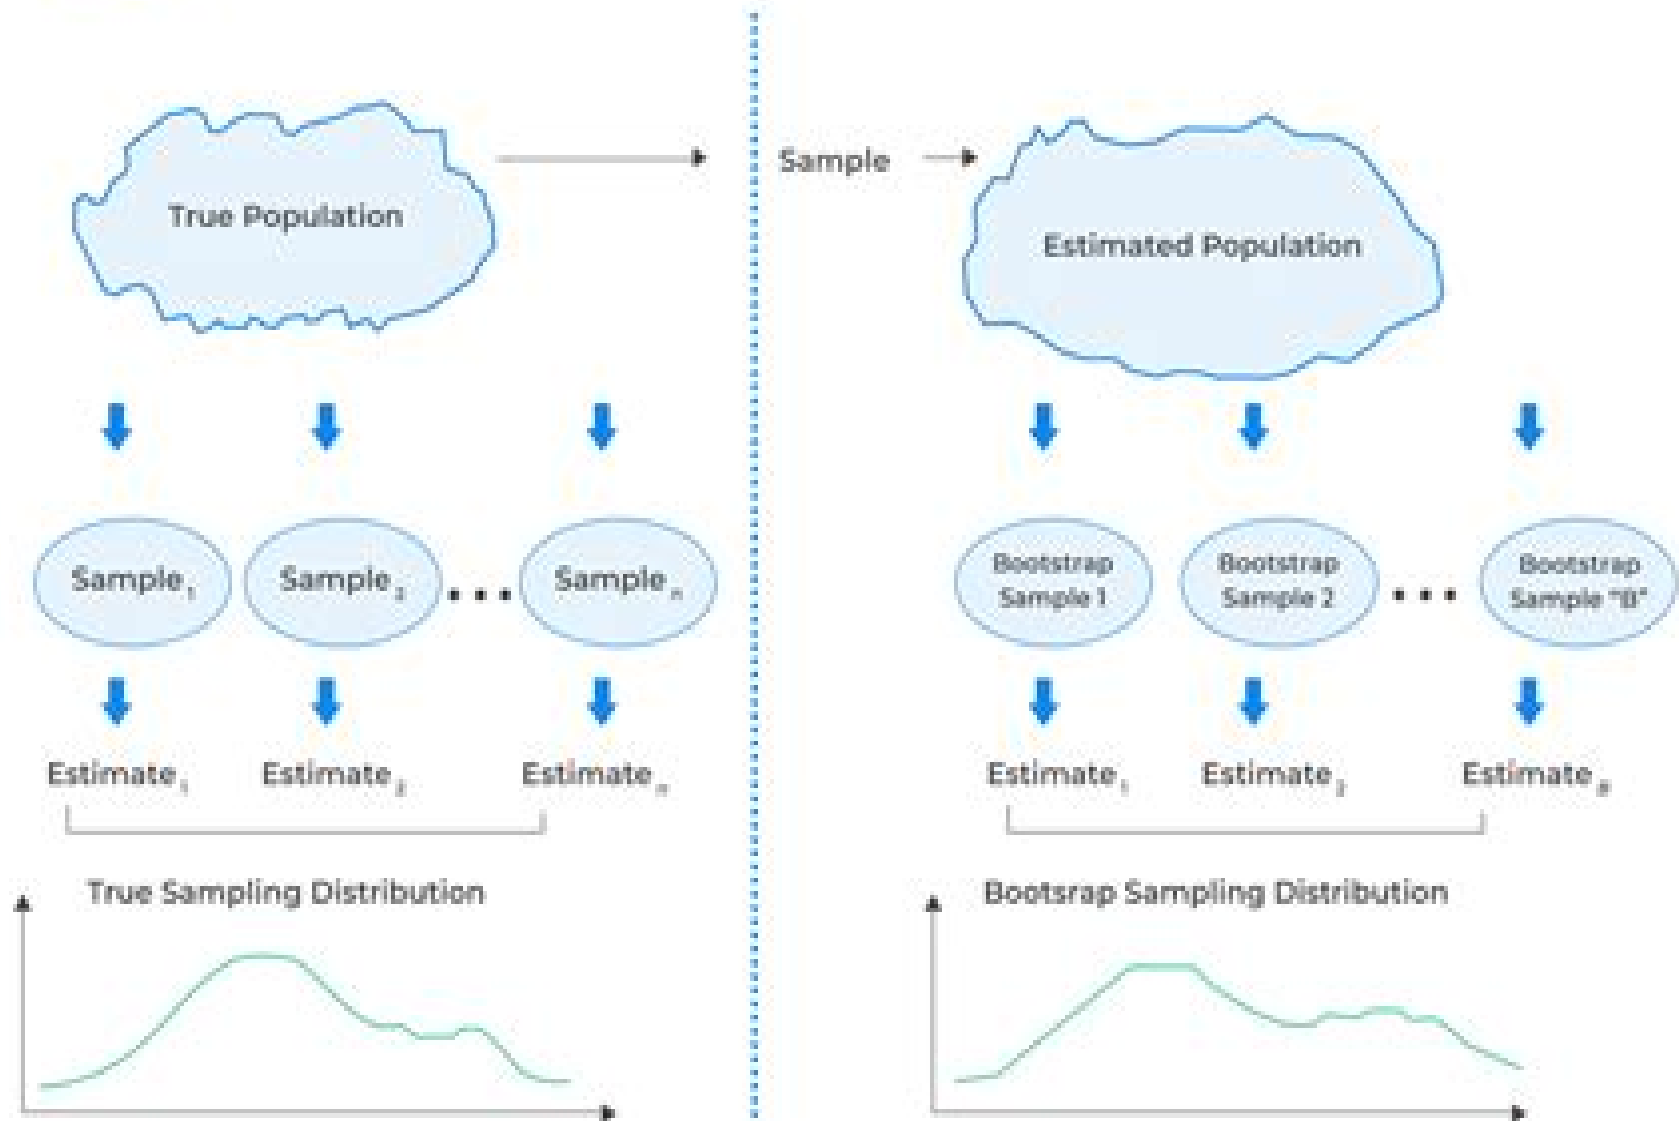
True Population

Sample

Estimated Population

$\text{Sample}_1$ $\text{Sample}_2$ . . . $\text{Sample}_n$

Bootstrap Sample 1 Bootstrap Sample 2 . . . Bootstrap Sample "B"

$\text{Estimate}_1$ $\text{Estimate}_2$ $\text{Estimate}_n$

$\text{Estimate}_1$ $\text{Estimate}_2$ $\text{Estimate}_B$

True Sampling Distribution

Bootsrap Sampling Distribution